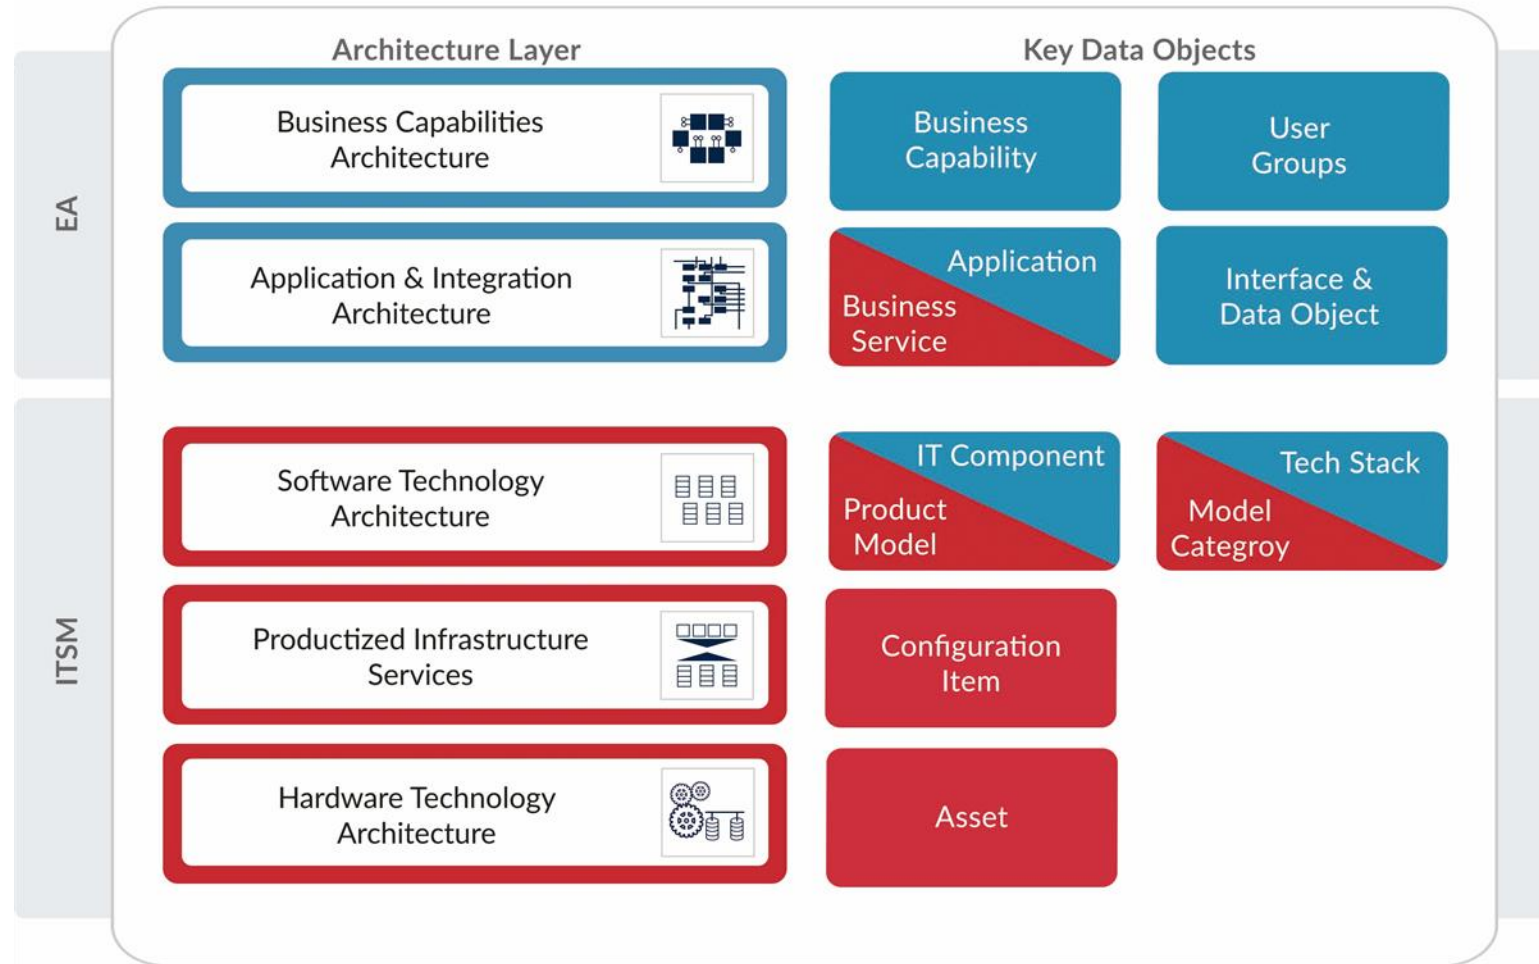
Architecture Layer

Key Data Objects

EA

Business Capabilities Architecture

Business Capability

User Groups

Application & Integration Architecture

Application

Business Service

Interface & Data Object

ITSM

Software Technology Architecture

IT Component

Product Model

Tech Stack

Model Categroy

Productized Infrastructure Services

Configuration Item

Hardware Technology Architecture

Asset